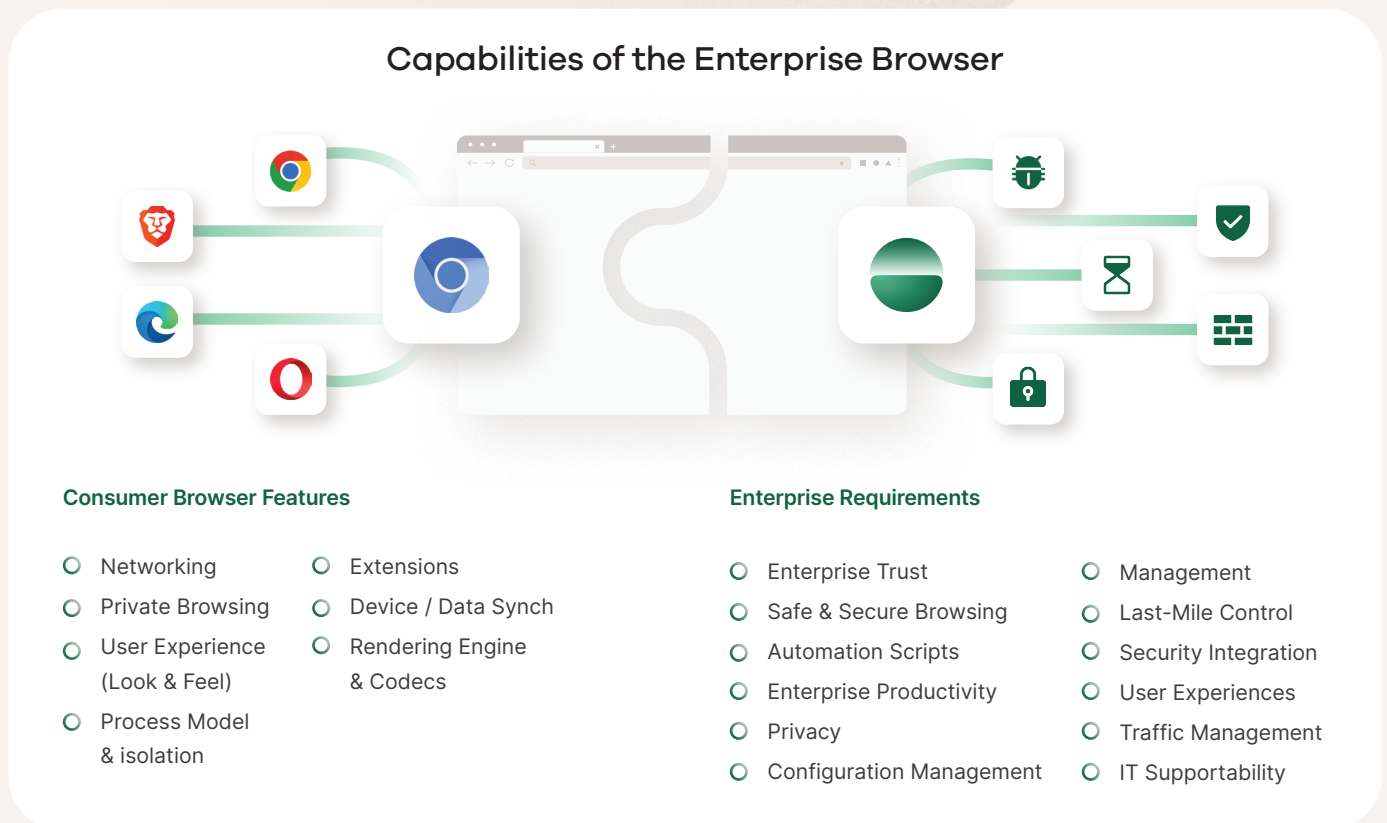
Capabilities of the Enterprise Browser

Consumer Browser Features

Networking
Private Browsing
User Experience (Look & Feel)
Process Model & isolation

Extensions
Device / Data Synch
Rendering Engine & Codecs

Enterprise Requirements

Enterprise Trust
Safe & Secure Browsing
Automation Scripts
Enterprise Productivity
Privacy
Configuration Management

Management
Last-Mile Control
Security Integration
User Experiences
Traffic Management
IT Supportability